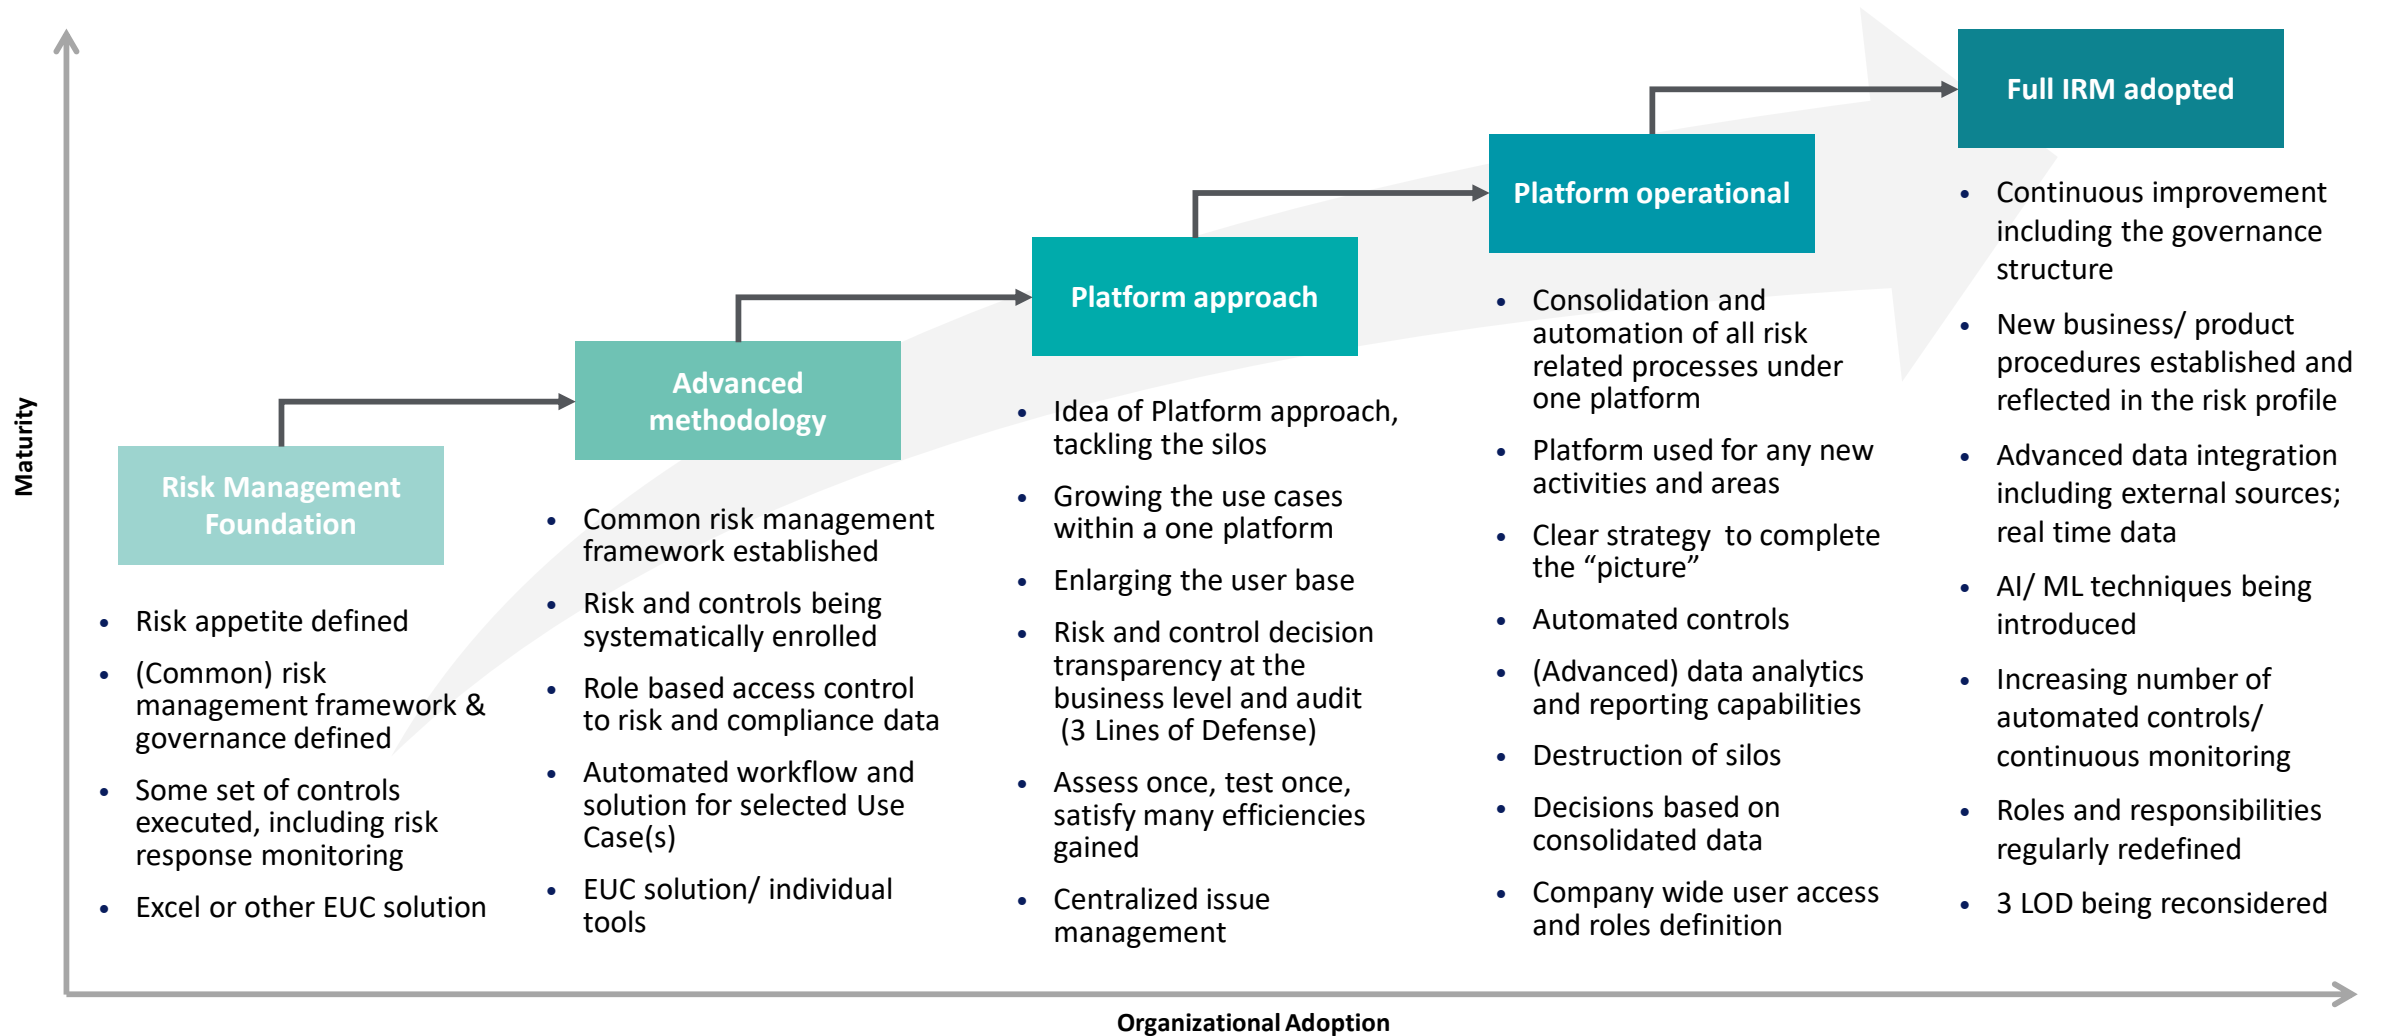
Maturity

Risk Management Foundation

- Risk appetite defined
- (Common) risk management framework & governance defined
- Some set of controls executed, including risk response monitoring
- Excel or other EUC solution

Advanced methodology

- Common risk management framework established
- Risk and controls being systematically enrolled
- Role based access control to risk and compliance data
- Automated workflow and solution for selected Use Case(s)
- EUC solution/ individual tools

Platform approach

- Idea of Platform approach, tackling the silos
- Growing the use cases within a one platform
- Enlarging the user base
- Risk and control decision transparency at the business level and audit (3 Lines of Defense)
- Assess once, test once, satisfy many efficiencies gained
- Centralized issue management

Platform operational

- Consolidation and automation of all risk related processes under one platform
- Platform used for any new activities and areas
- Clear strategy to complete the "picture"
- Automated controls
- (Advanced) data analytics and reporting capabilities
- Destruction of silos
- Decisions based on consolidated data
- Company wide user access and roles definition

Full IRM adopted

- Continuous improvement including the governance structure
- New business/ product procedures established and reflected in the risk profile
- Advanced data integration including external sources; real time data
- AI/ ML techniques being introduced
- Increasing number of automated controls/ continuous monitoring
- Roles and responsibilities regularly redefined
- 3 LOD being reconsidered

Organizational Adoption